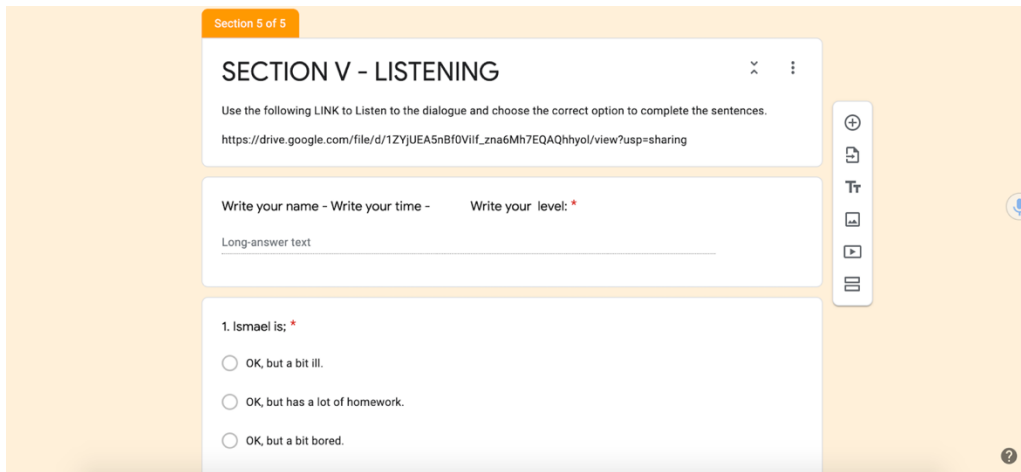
Section 5 of 5

SECTION V - LISTENING

Use the following LINK to Listen to the dialogue and choose the correct option to complete the sentences.

https://drive.google.com/file/d/1ZYjUEA5nBf0VIlf_zna6Mh7EQAQhhyol/view?usp=sharing

Write your name - Write your time - Write your level: *

Long-answer text

1. Ismael is; *

OK, but a bit ill.

OK, but has a lot of homework.

OK, but a bit bored.